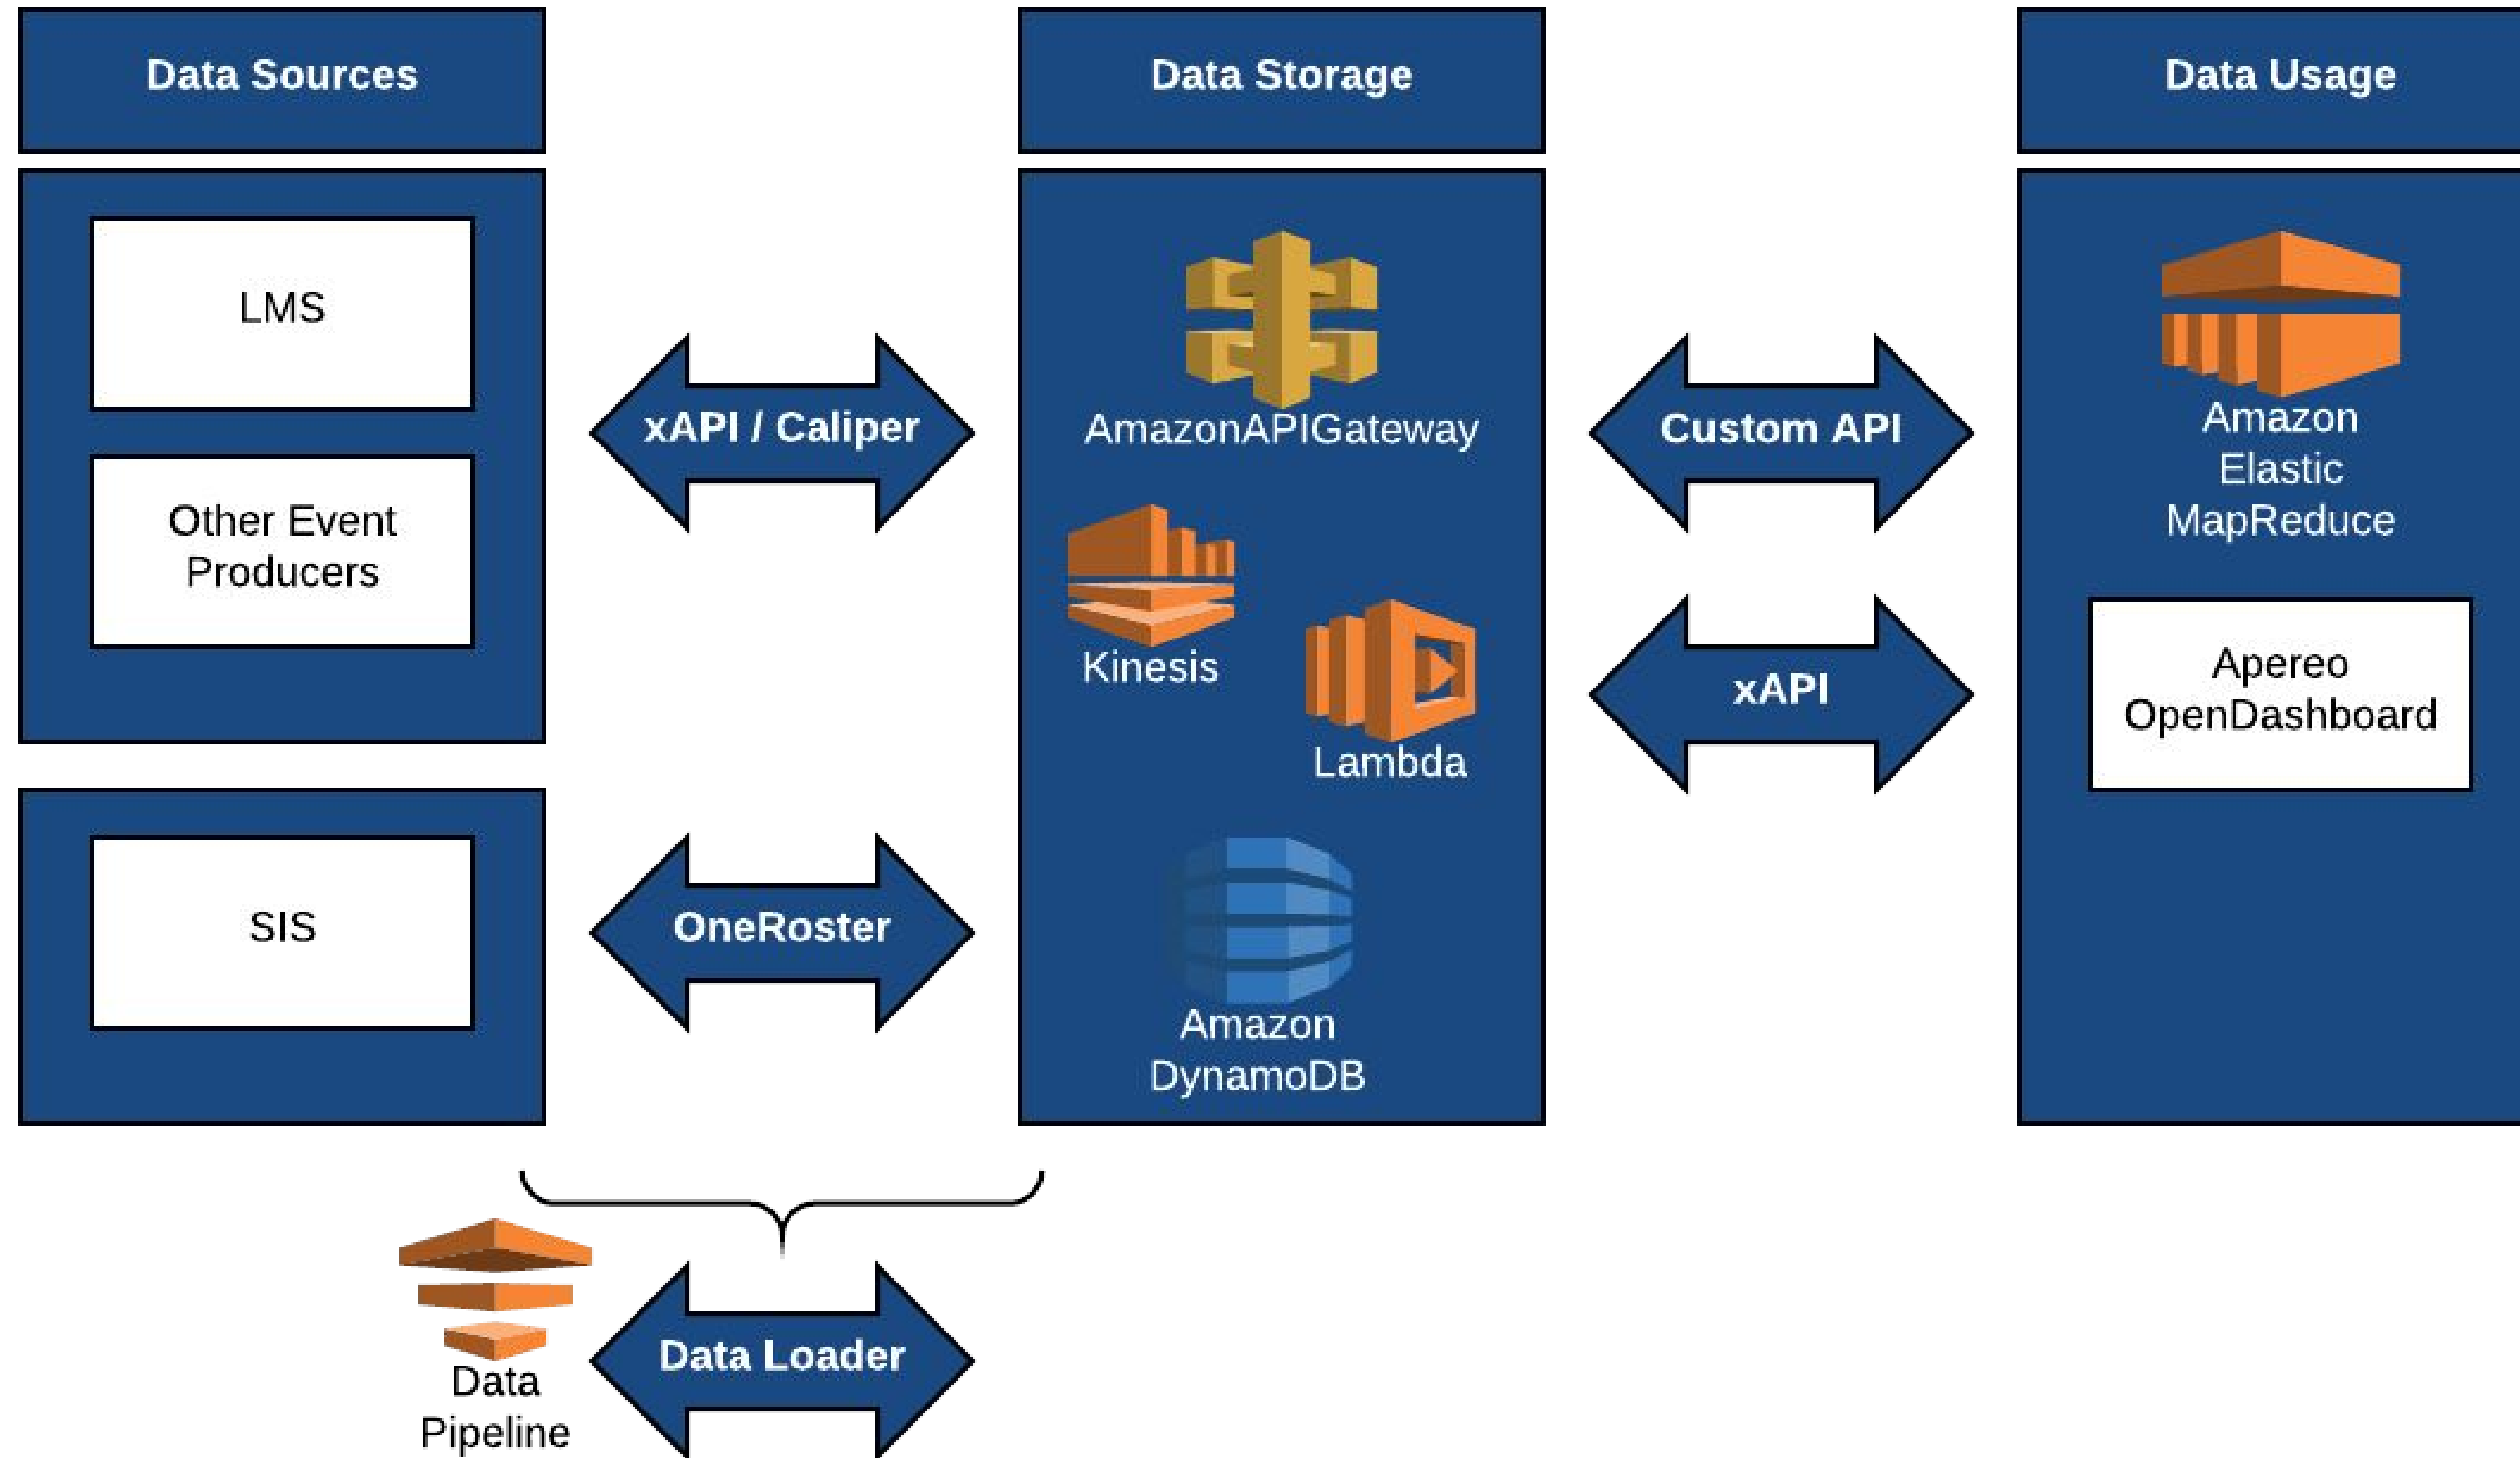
Data Sources

Data Storage

Data Usage

LMS

Other Event Producers

xAPI / Caliper

AmazonAPIGateway

Custom API

Amazon Elastic MapReduce

Kinesis

Lambda

xAPI

Apereo OpenDashboard

SIS

OneRoster

Amazon DynamoDB

Data Pipeline

Data Loader